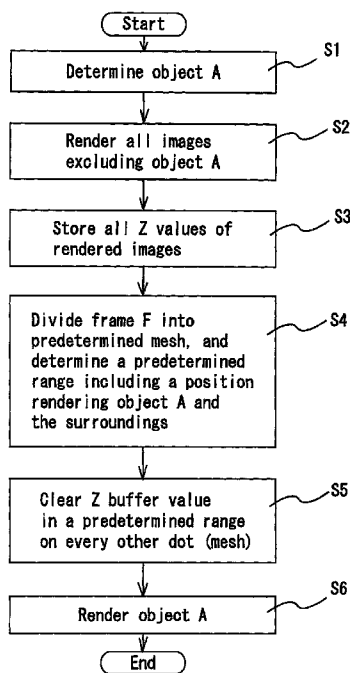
Start

Determine object A

S1

Render all images excluding object A

S2

Store all Z values of rendered images

S3

Divide frame F into predetermined mesh, and determine a predetermined range including a position rendering object A and the surroundings

S4

Clear Z buffer value in a predetermined range on every other dot (mesh)

S5

Render object A

S6

End